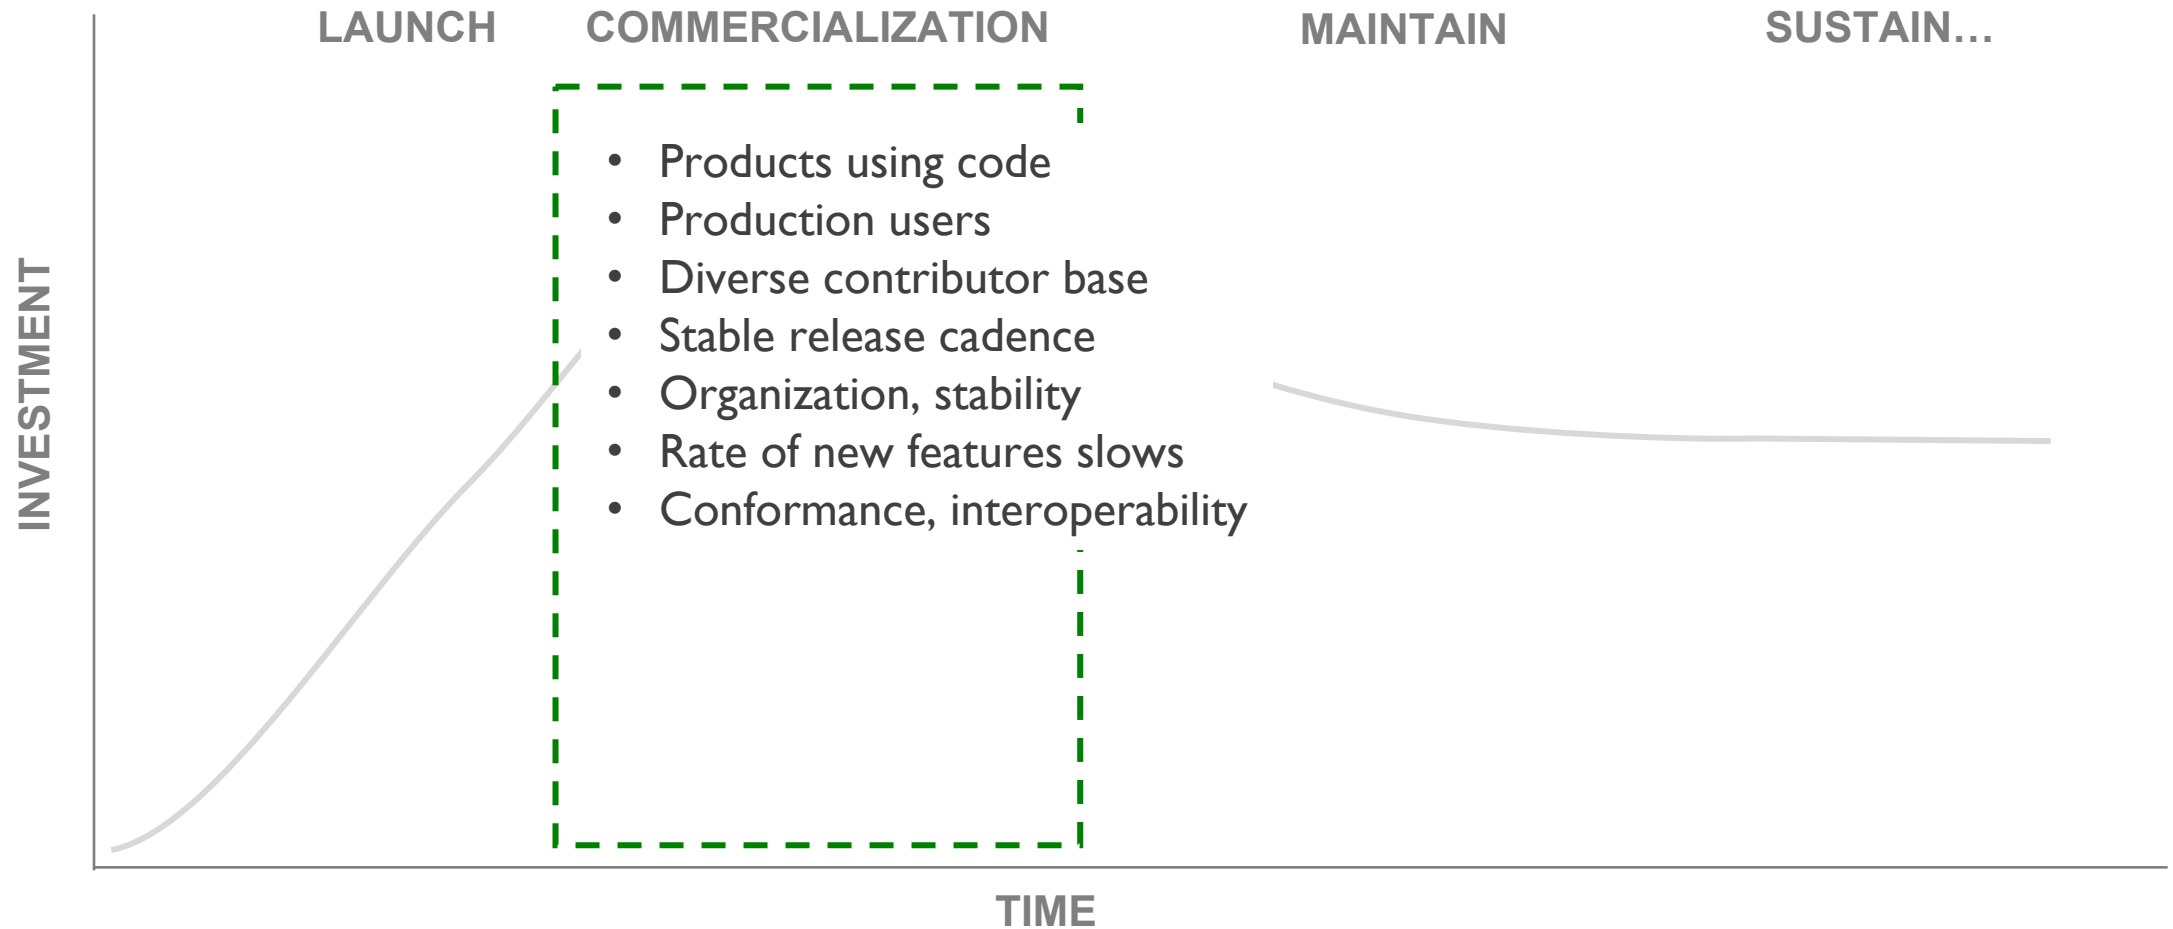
LAUNCH COMMERCIALIZATION MAINTAIN SUSTAIN…

INVESTMENT

- Products using code
- Production users
- Diverse contributor base
- Stable release cadence
- Organization, stability
- Rate of new features slows
- Conformance, interoperability

TIME